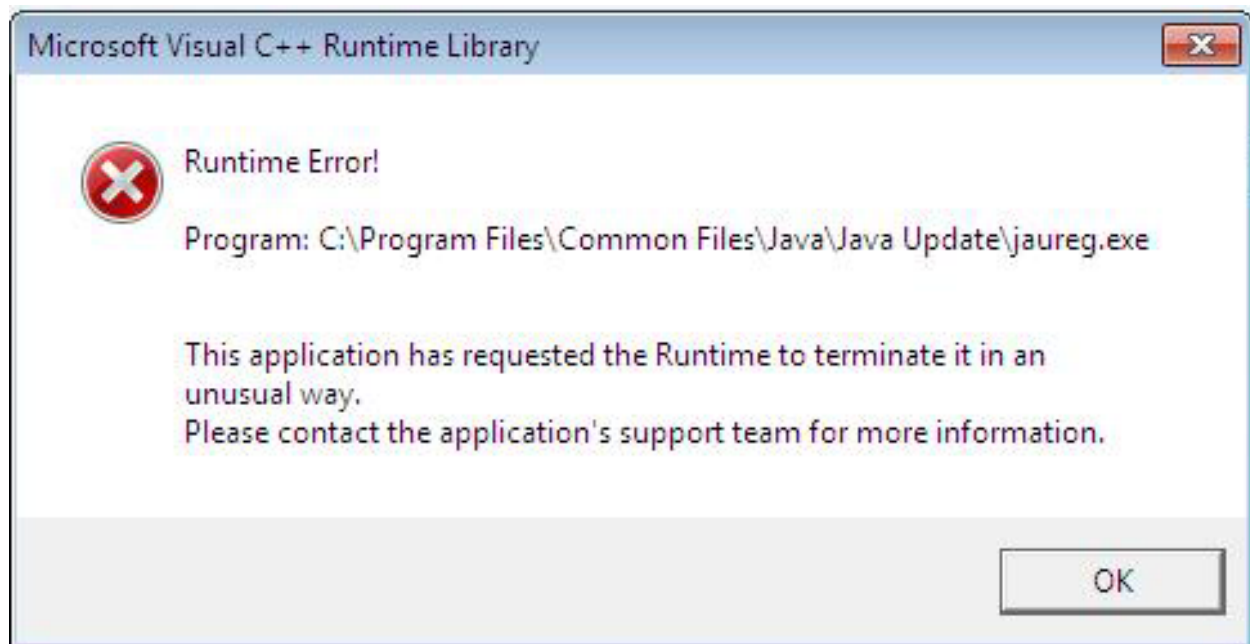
Microsoft Visual C++ Runtime Library

Runtime Error!

Program: C:\Program Files\Common Files\Java\Java Update\jaureg.exe

This application has requested the Runtime to terminate it in an unusual way.
Please contact the application's support team for more information.

OK